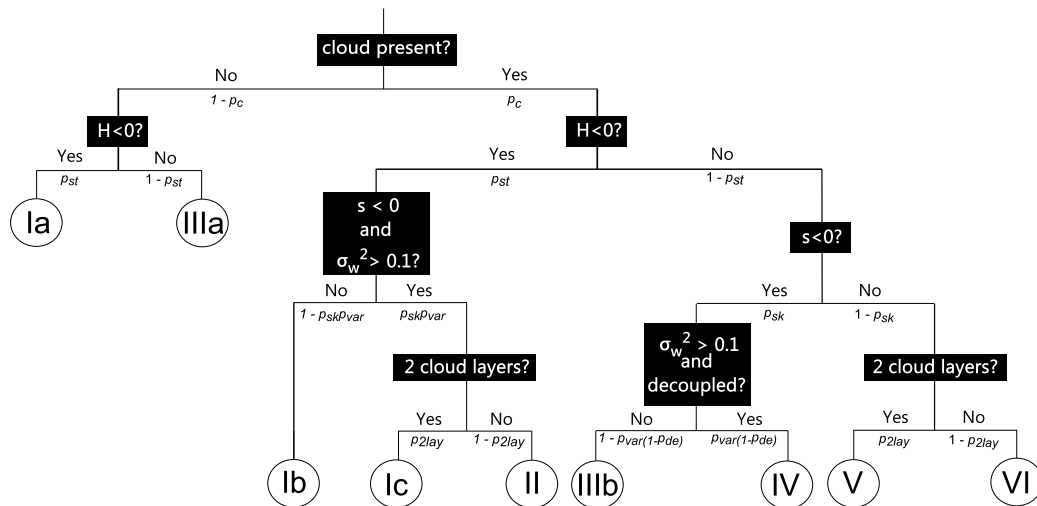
cloud present?

No
$1 - p_c$

Yes
$p_c$

H<0?

Yes
$p_{st}$

No
$1 - p_{st}$

Ia

IIIa

H<0?

Yes
$p_{st}$

No
$1 - p_{st}$

s < 0 and $\sigma_w^2 > 0.1$?

No
$1 - p_{sk}p_{var}$

Yes
$p_{sk}p_{var}$

Ib

2 cloud layers?

Yes
$p_{2lay}$

No
$1 - p_{2lay}$

Ic

II

s<0?

Yes
$p_{sk}$

No
$1 - p_{sk}$

$\sigma_w^2 > 0.1$ and decoupled?

No
$1 - p_{var}(1-p_{de})$

Yes
$p_{var}(1-p_{de})$

IIIb

IV

2 cloud layers?

Yes
$p_{2lay}$

No
$1 - p_{2lay}$

V

VI